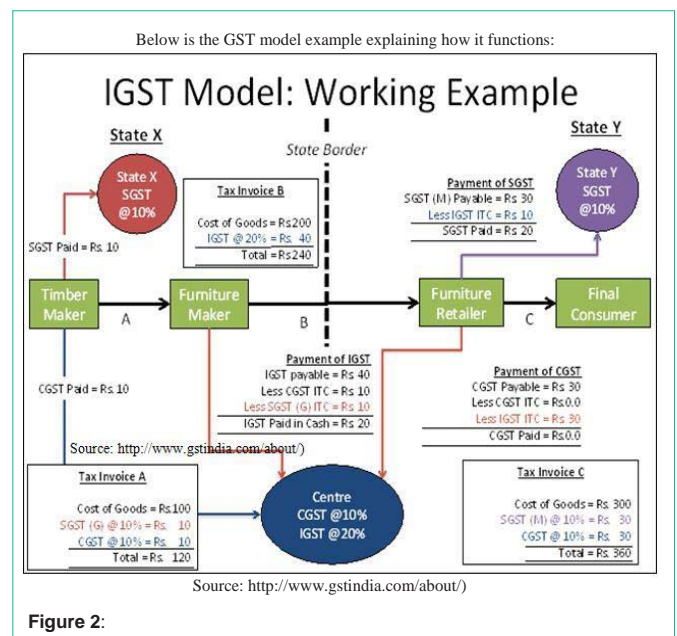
Below is the GST model example explaining how it functions:

IGST Model: Working Example

State X

State Border

State Y

State X SGST @10%

Tax Invoice B

Cost of Goods = Rs.200
IGST @ 20% = Rs. 40
Total = Rs.240

Payment of SGST
SGST (M) Payable = Rs. 30
Less IGST ITC = Rs. 10
SGST Paid = Rs. 20

State Y SGST @10%

SGST Paid = Rs. 10

Timber Maker

A

Furniture Maker

B

Furniture Retailer

C

Final Consumer

Payment of IGST
IGST payable = Rs. 40
Less CGST ITC = Rs. 10
Less SGST (G) ITC = Rs. 10
IGST Paid in Cash = Rs. 20

Payment of CGST
CGST Payable = Rs. 30
Less CGST ITC = Rs.0.0
Less IGST ITC = Rs. 30
CGST Paid = Rs.0.0

CGST Paid = Rs. 10

Source: http://www.gstindia.com/about/)

Tax Invoice A

Cost of Goods = Rs.100
SGST (G) @ 10% = Rs. 10
CGST @ 10% = Rs. 10
Total = Rs. 120

Centre CGST @10% IGST @20%

Tax Invoice C

Cost of Goods = Rs. 300
SGST (M) @ 10% = Rs. 30
CGST @ 10% = Rs. 30
Total = Rs. 360

Source: http://www.gstindia.com/about/)

Figure 2: